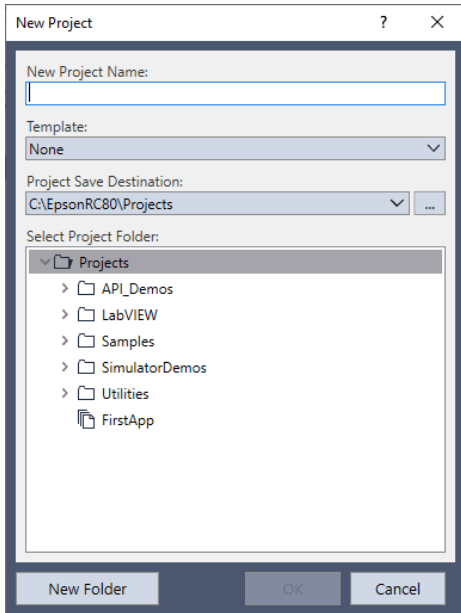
New Project ? X

New Project Name:

Template:

None

Project Save Destination:

C:\EpsonRC80\Projects

...

Select Project Folder:

Projects

API_Demos

LabVIEW

Samples

SimulatorDemos

Utilities

FirstApp

New Folder

OK

Cancel